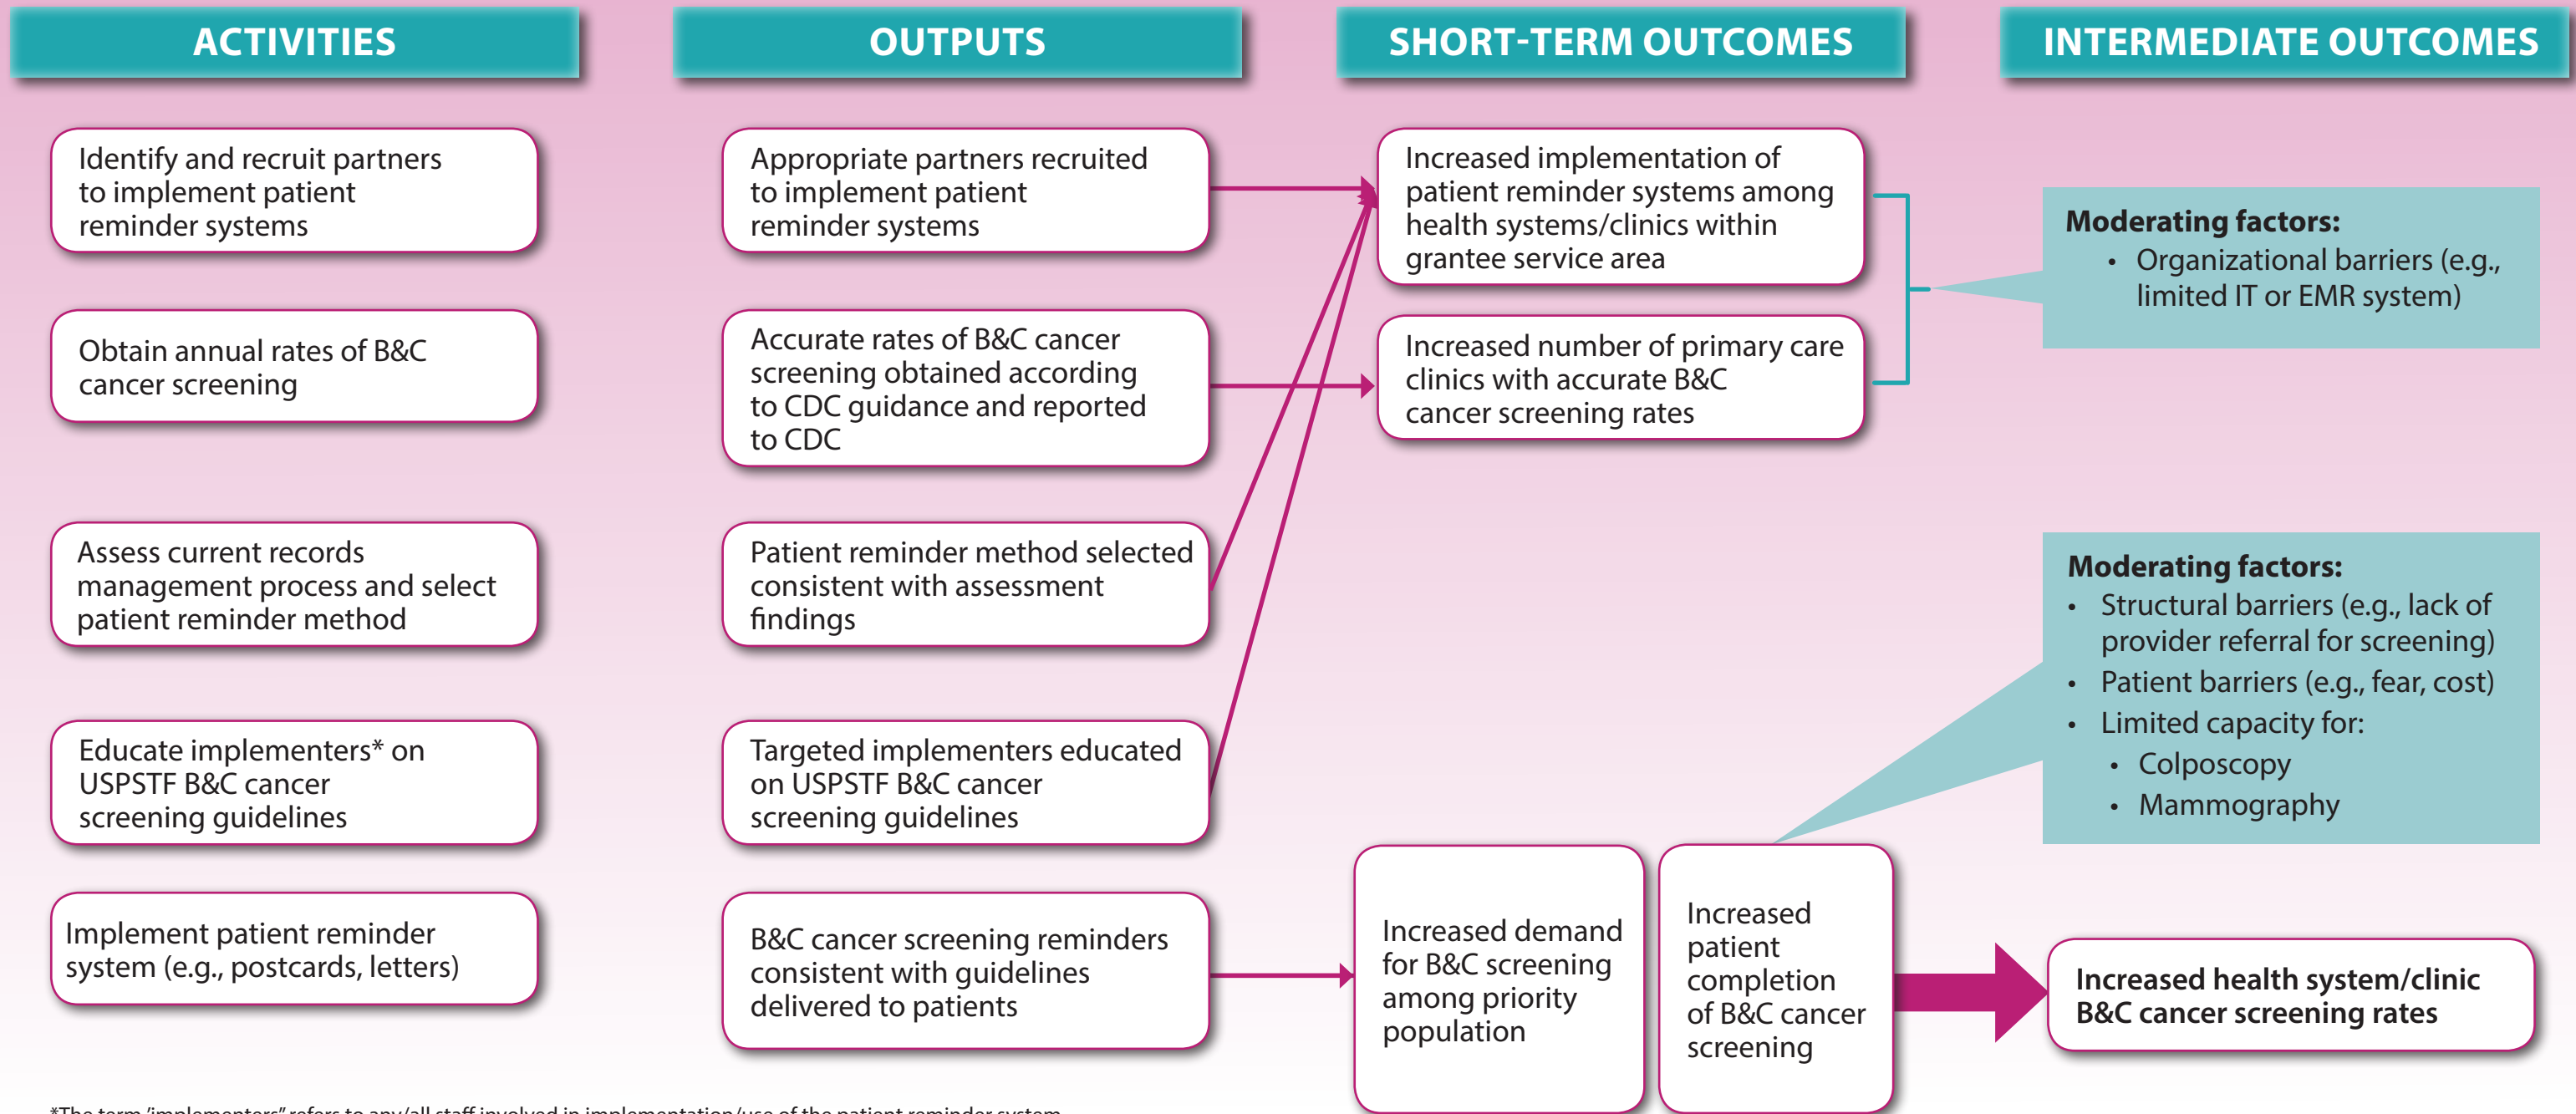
ACTIVITIES

OUTPUTS

SHORT-TERM OUTCOMES

INTERMEDIATE OUTCOMES

Identify and recruit partners to implement patient reminder systems

Obtain annual rates of B&C cancer screening

Assess current records management process and select patient reminder method

Educate implementers* on USPSTF B&C cancer screening guidelines

Implement patient reminder system (e.g., postcards, letters)

Appropriate partners recruited to implement patient reminder systems

Accurate rates of B&C cancer screening obtained according to CDC guidance and reported to CDC

Patient reminder method selected consistent with assessment findings

Targeted implementers educated on USPSTF B&C cancer screening guidelines

B&C cancer screening reminders consistent with guidelines delivered to patients

Increased implementation of patient reminder systems among health systems/clinics within grantee service area

Increased number of primary care clinics with accurate B&C cancer screening rates

Increased demand for B&C screening among priority population

Increased patient completion of B&C cancer screening

Moderating factors:
• Organizational barriers (e.g., limited IT or EMR system)

Moderating factors:
• Structural barriers (e.g., lack of provider referral for screening)
• Patient barriers (e.g., fear, cost)
• Limited capacity for:
• Colposcopy
• Mammography

Increased health system/clinic B&C cancer screening rates

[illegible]